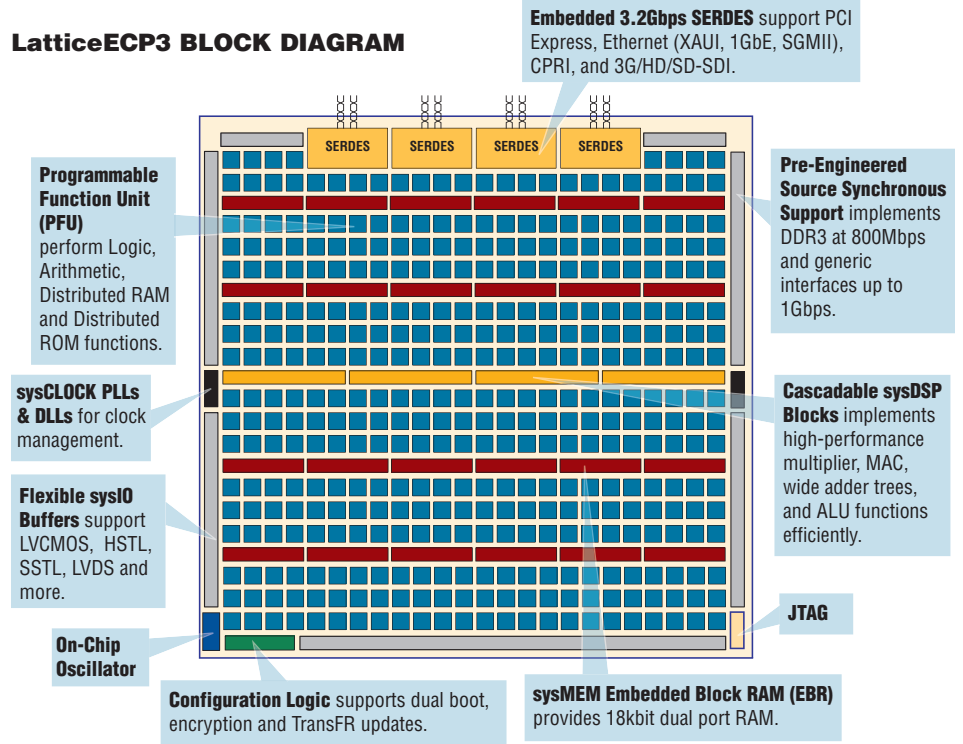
LatticeECP3 BLOCK DIAGRAM

Embedded 3.2Gbps SERDES support PCI Express, Ethernet (XAUI, 1GbE, SGMII), CPRI, and 3G/HD/SD-SDI.

SERDES SERDES SERDES SERDES

Programmable Function Unit (PFU) perform Logic, Arithmetic, Distributed RAM and Distributed ROM functions.

Pre-Engineered Source Synchronous Support implements DDR3 at 800Mbps and generic interfaces up to 1Gbps.

sysCLOCK PLLs & DLLs for clock management.

Cascadable sysDSP Blocks implements high-performance multiplier, MAC, wide adder trees, and ALU functions efficiently.

Flexible sysIO Buffers support LVCMOS, HSTL, SSTL, LVDS and more.

JTAG

On-Chip Oscillator

Configuration Logic supports dual boot, encryption and TransFR updates.

sysMEM Embedded Block RAM (EBR) provides 18kbit dual port RAM.